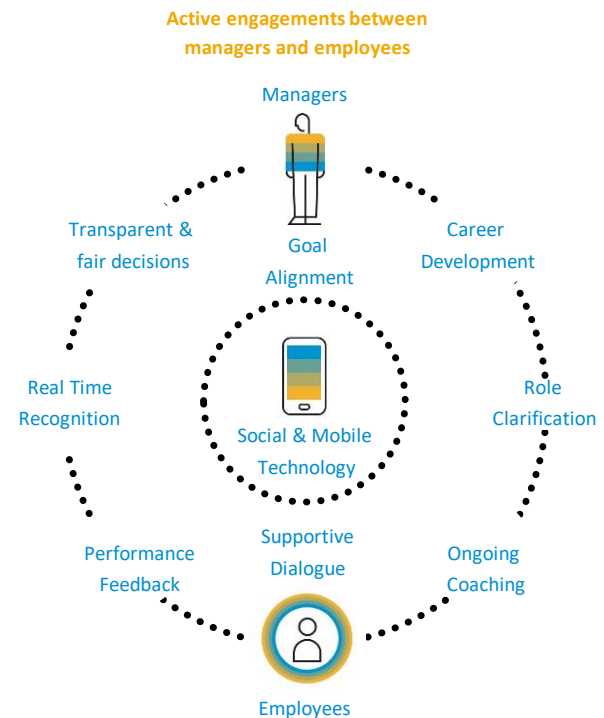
Active engagements between managers and employees

Managers

Transparent & fair decisions

Goal Alignment

Career Development

Real Time Recognition

Social & Mobile Technology

Role Clarification

Performance Feedback

Supportive Dialogue

Ongoing Coaching

Employees